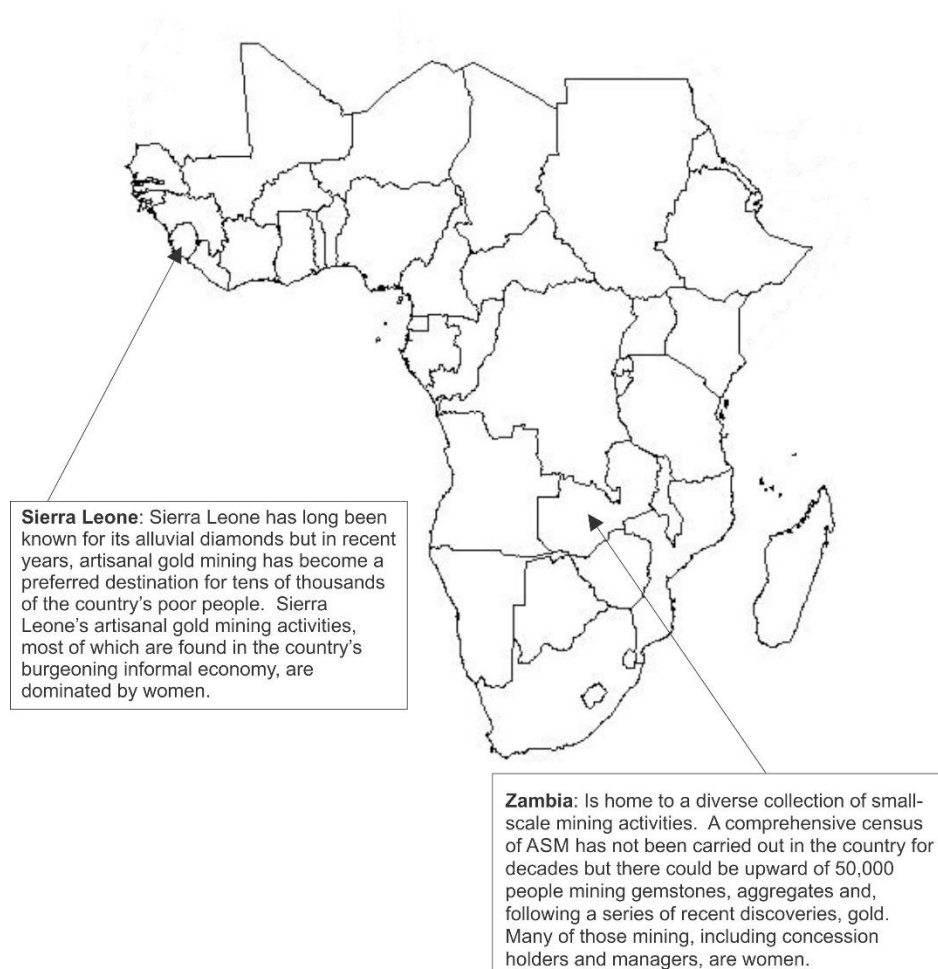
**Sierra Leone**: Sierra Leone has long been known for its alluvial diamonds but in recent years, artisanal gold mining has become a preferred destination for tens of thousands of the country's poor people. Sierra Leone's artisanal gold mining activities, most of which are found in the country's burgeoning informal economy, are dominated by women.

**Zambia**: Is home to a diverse collection of small-scale mining activities. A comprehensive census of ASM has not been carried out in the country for decades but there could be upward of 50,000 people mining gemstones, aggregates and, following a series of recent discoveries, gold. Many of those mining, including concession holders and managers, are women.